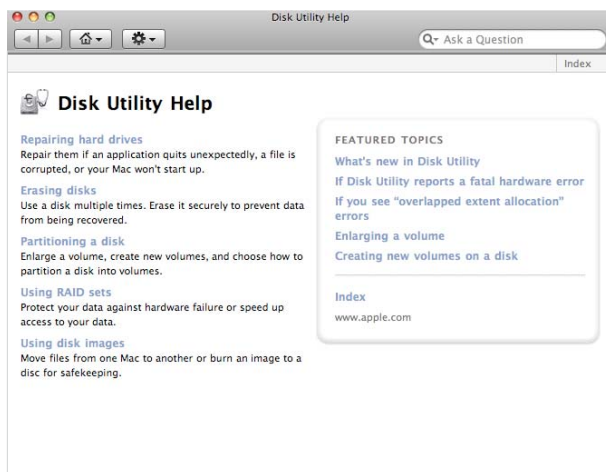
Disk Utility Help

Ask a Question

Index

Disk Utility Help

Repairing hard drives
Repair them if an application quits unexpectedly, a file is corrupted, or your Mac won't start up.

Erasing disks
Use a disk multiple times. Erase it securely to prevent data from being recovered.

Partitioning a disk
Enlarge a volume, create new volumes, and choose how to partition a disk into volumes.

Using RAID sets
Protect your data against hardware failure or speed up access to your data.

Using disk images
Move files from one Mac to another or burn an image to a disc for safekeeping.

FEATURED TOPICS

What's new in Disk Utility

If Disk Utility reports a fatal hardware error

If you see "overlapped extent allocation" errors

Enlarging a volume

Creating new volumes on a disk

Index

www.apple.com